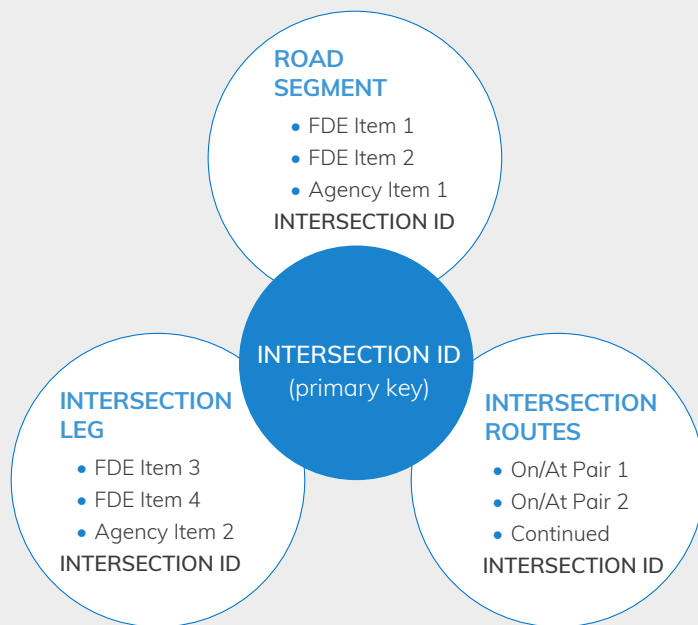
ROAD SEGMENT

- FDE Item 1
- FDE Item 2
- Agency Item 1

INTERSECTION ID

INTERSECTION ID
(primary key)

INTERSECTION LEG

- FDE Item 3
- FDE Item 4
- Agency Item 2

INTERSECTION ID

INTERSECTION ROUTES

- On/At Pair 1
- On/At Pair 2
- Continued

INTERSECTION ID